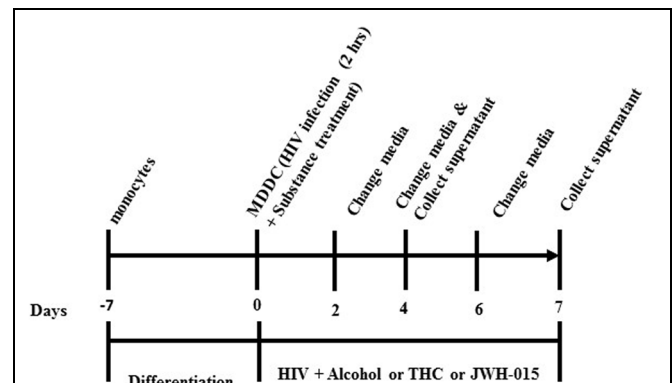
monocytes

MDDC (HIV infection (2 hrs) + Substance treatment)

Change media

Change media & Collect supernatant

Change media

Collect supernatant

Days -7 0 2 4 6 7

Differentiation

HIV + Alcohol or THC or JWH-015